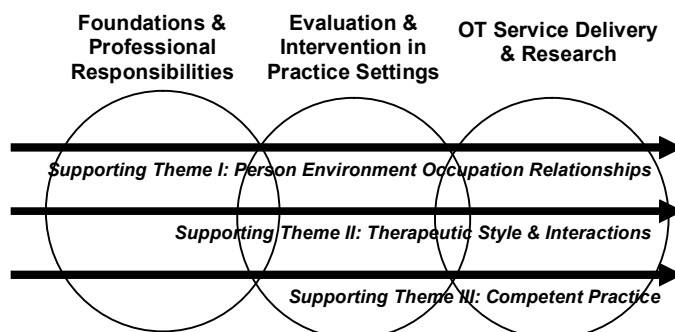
Foundations & Professional Responsibilities

Evaluation & Intervention in Practice Settings

OT Service Delivery & Research

Supporting Theme I: Person Environment Occupation Relationships

Supporting Theme II: Therapeutic Style & Interactions

Supporting Theme III: Competent Practice